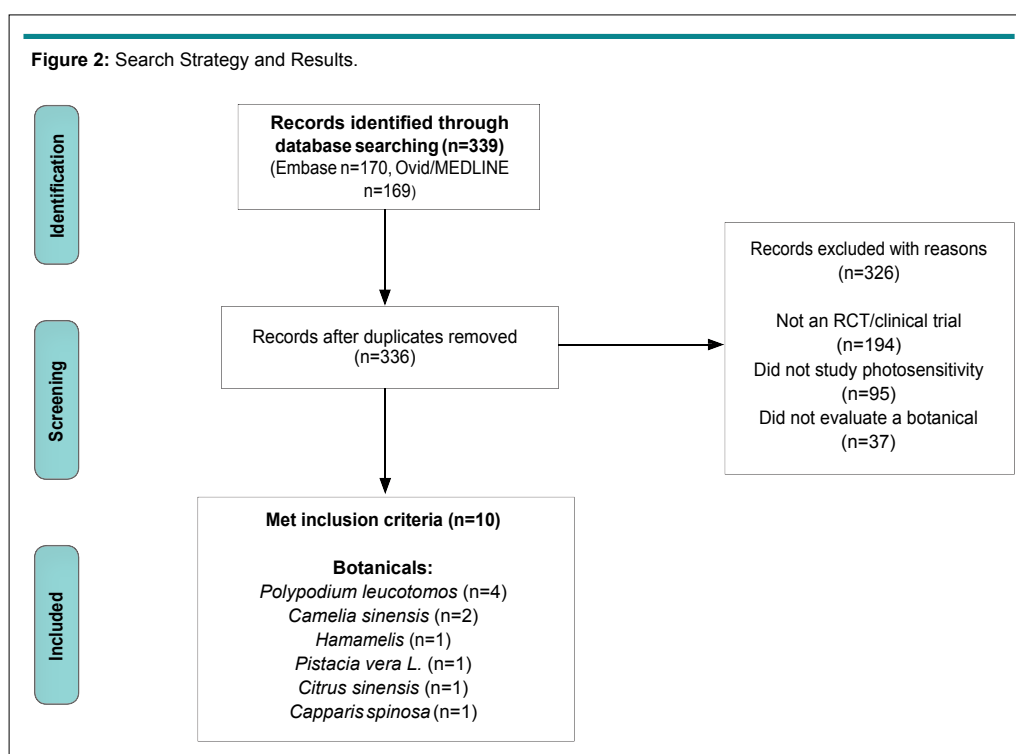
**Figure 2:** Search Strategy and Results.

Identification

**Records identified through database searching (n=339)**
(Embase n=170, Ovid/MEDLINE n=169)

Records excluded with reasons
(n=326)

Not an RCT/clinical trial
(n=194)
Did not study photosensitivity
(n=95)
Did not evaluate a botanical
(n=37)

Screening

Records after duplicates removed
(n=336)

Included

**Met inclusion criteria (n=10)**

**Botanicals:**
*Polypodium leucotomos* (n=4)
*Camelia sinensis* (n=2)
*Hamamelis* (n=1)
*Pistacia vera L.* (n=1)
*Citrus sinensis* (n=1)
*Capparis spinosa* (n=1)